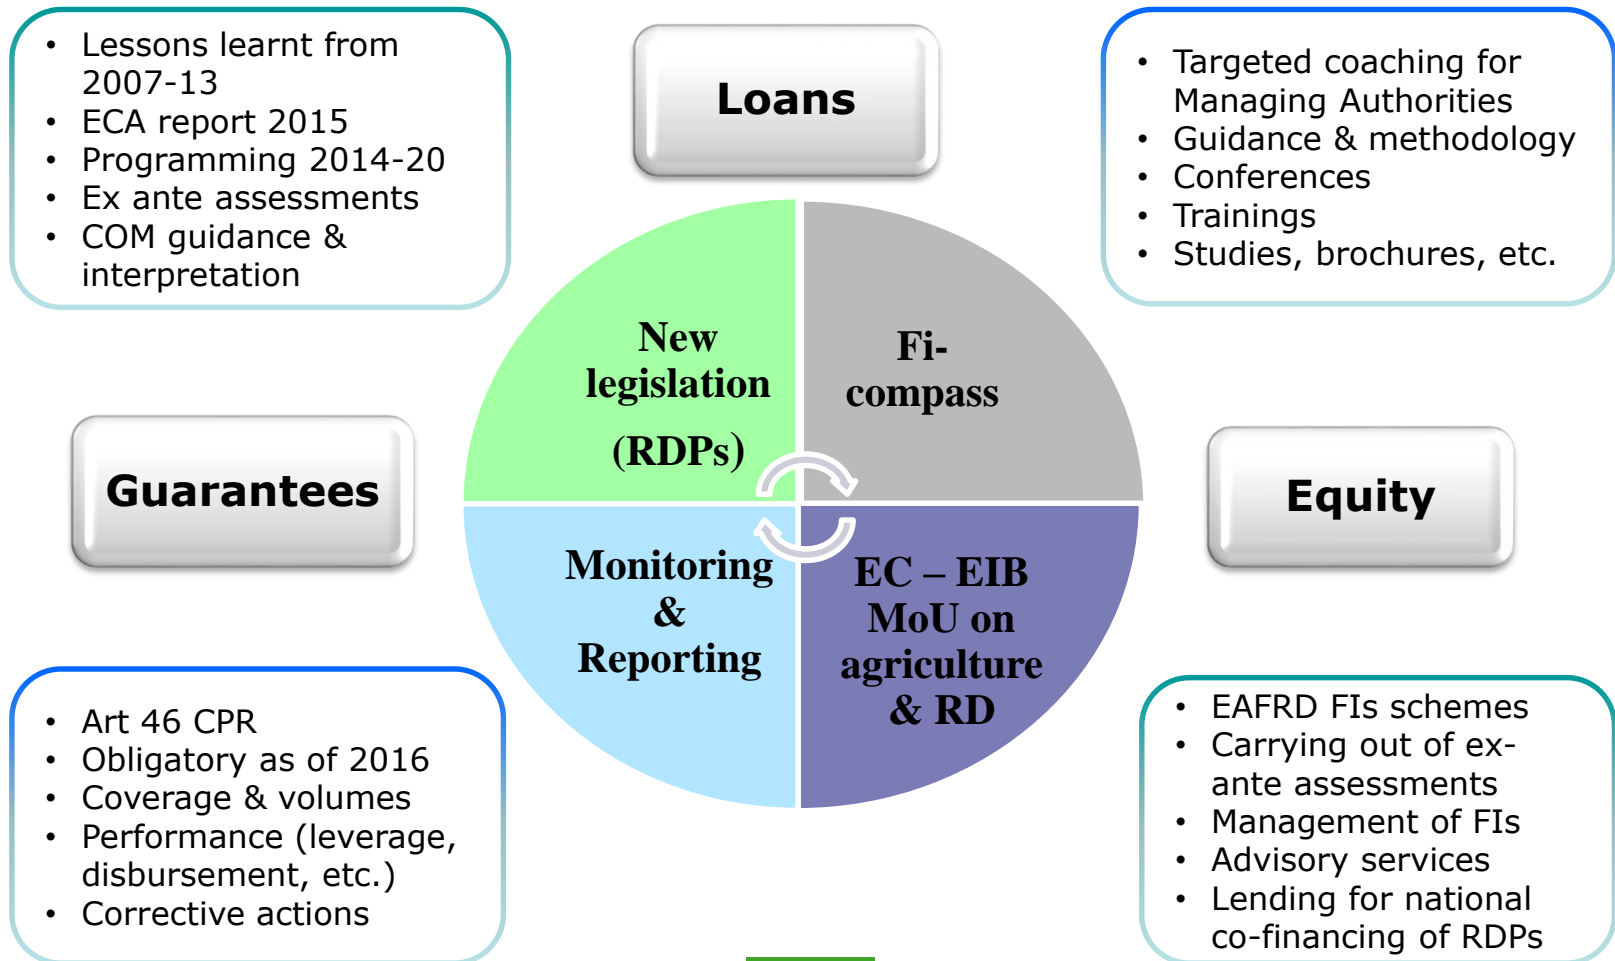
- Lessons learnt from 2007-13
- ECA report 2015
- Programming 2014-20
- Ex ante assessments
- COM guidance & interpretation

Loans

- Targeted coaching for Managing Authorities
- Guidance & methodology
- Conferences
- Trainings
- Studies, brochures, etc.

New legislation (RDPs)

Fi-compass

Guarantees

Equity

Monitoring & Reporting

EC – EIB MoU on agriculture & RD

- Art 46 CPR
- Obligatory as of 2016
- Coverage & volumes
- Performance (leverage, disbursement, etc.)
- Corrective actions

- EAFRD FIs schemes
- Carrying out of ex-ante assessments
- Management of FIs
- Advisory services
- Lending for national co-financing of RDPs